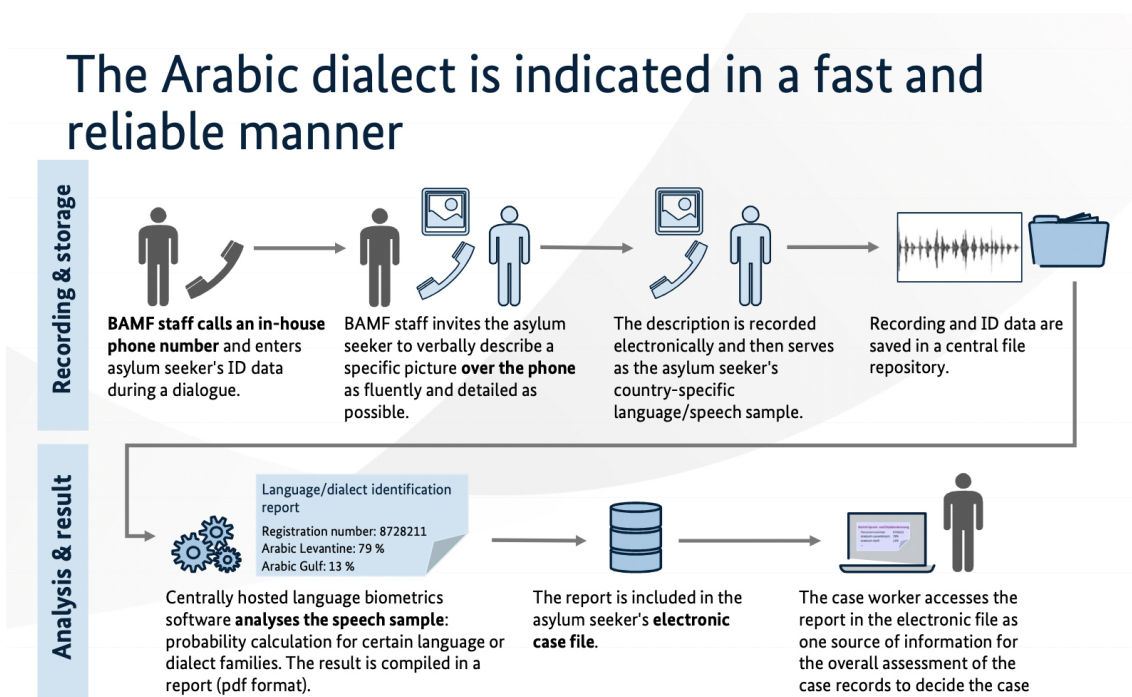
The Arabic dialect is indicated in a fast and reliable manner

Recording & storage

**BAMF staff calls an in-house phone number** and enters asylum seeker's ID data during a dialogue.

BAMF staff invites the asylum seeker to verbally describe a specific picture **over the phone** as fluently and detailed as possible.

The description is recorded electronically and then serves as the asylum seeker's country-specific language/speech sample.

Recording and ID data are saved in a central file repository.

Analysis & result

Language/dialect identification report

Registration number: 8728211
Arabic Levantine: 79 %
Arabic Gulf: 13 %

Centrally hosted language biometrics software **analyses the speech sample**: probability calculation for certain language or dialect families. The result is compiled in a report (pdf format).

The report is included in the asylum seeker's **electronic case file**.

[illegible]

The case worker accesses the report in the electronic file as one source of information for the overall assessment of the case records to decide the case